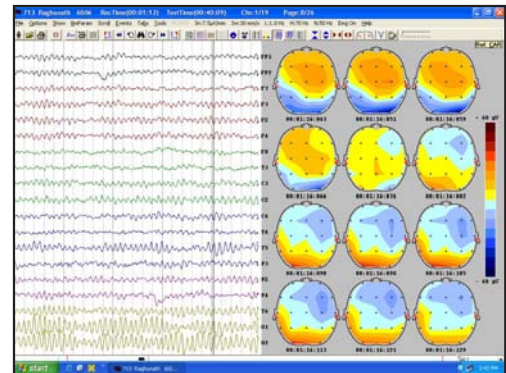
713 Raghunath 60/M Rec.Time(00:01:12) TestTime(00:40:09) Chn:1/19 Page:8/26
File Options View ReMontage Scroll Events Tafle Tools Sens7.5µV/mm Sec30 mm/s L1.0 Hz H70 Hz N50 Hz Ding On Help
FP1
FP2
F7
F3
FZ
F4
F8
T3
C3
CZ
C4
T4
T5
P3
PZ
P4
T6
O1
O2
Plot CAR
00:01:16:043
00:01:16:051
00:01:16:059
00:01:16:066
00:01:16:074
00:01:16:082
00:01:16:090
00:01:16:098
00:01:16:105
00:01:16:113
00:01:16:121
00:01:16:129
+ 60 µV
- 60 µV
start
713 Raghunath 60/...